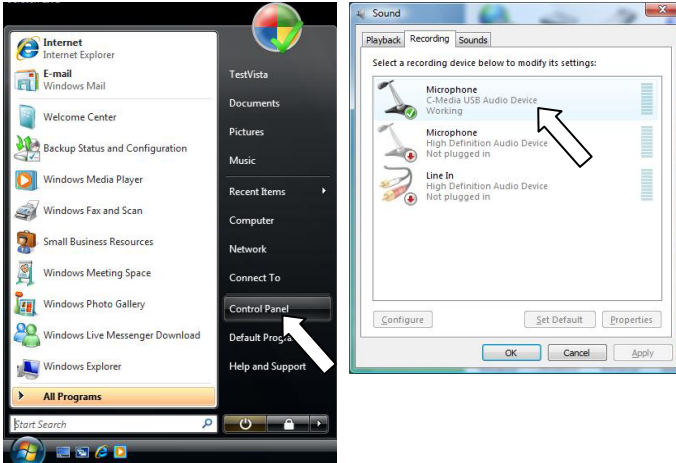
Internet
Internet Explorer
E-mail
Windows Mail
Welcome Center
Backup Status and Configuration
Windows Media Player
Windows Fax and Scan
Small Business Resources
Windows Meeting Space
Windows Photo Gallery
Windows Live Messenger Download
Windows Explorer
All Programs
Start Search

TestVista
Documents
Pictures
Music
Recent Items
Computer
Network
Connect To
Control Panel
Default Progra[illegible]
Help and Support

Sound
Playback Recording Sounds
Select a recording device below to modify its settings:
Microphone
C-Media USB Audio Device
Working
Microphone
High Definition Audio Device
Not plugged in
Line In
High Definition Audio Device
Not plugged in
Configure
Set Default
Properties
OK
Cancel
Apply